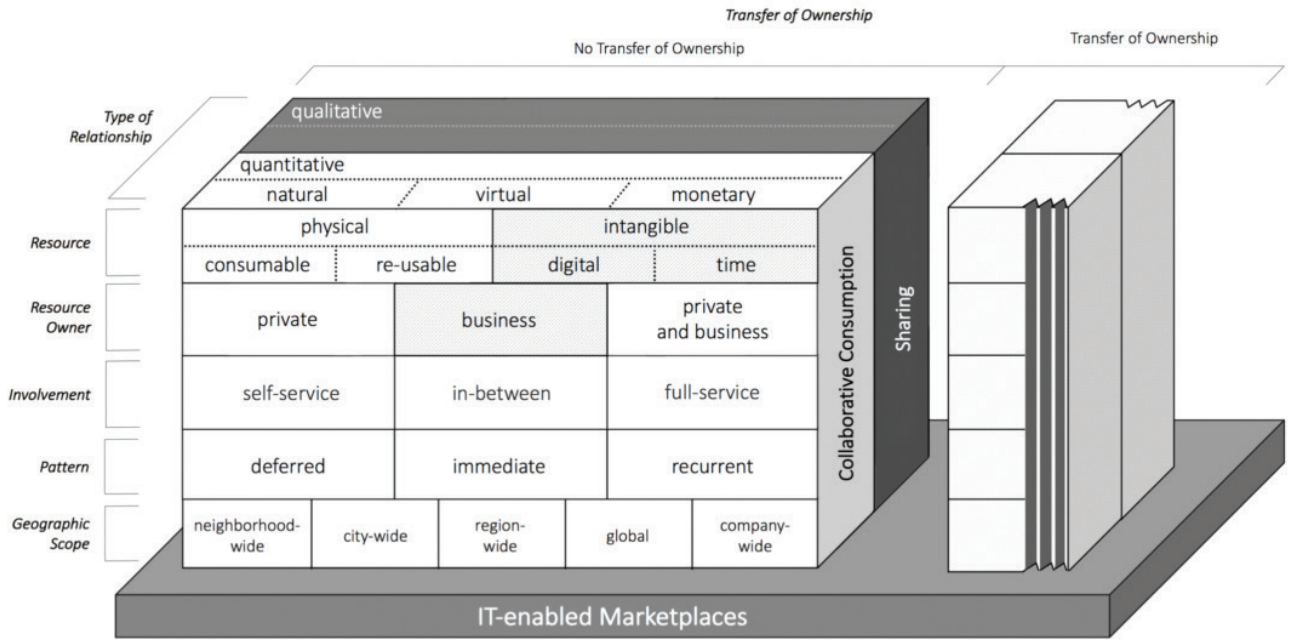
Transfer of Ownership

No Transfer of Ownership

Transfer of Ownership

Type of Relationship

qualitative

quantitative

natural

virtual

monetary

Resource

physical

intangible

consumable

re-usable

digital

time

Resource Owner

private

business

private and business

Involvement

self-service

in-between

full-service

Pattern

deferred

immediate

recurrent

Geographic Scope

neighborhood-wide

city-wide

region-wide

global

company-wide

Collaborative Consumption

Sharing

IT-enabled Marketplaces